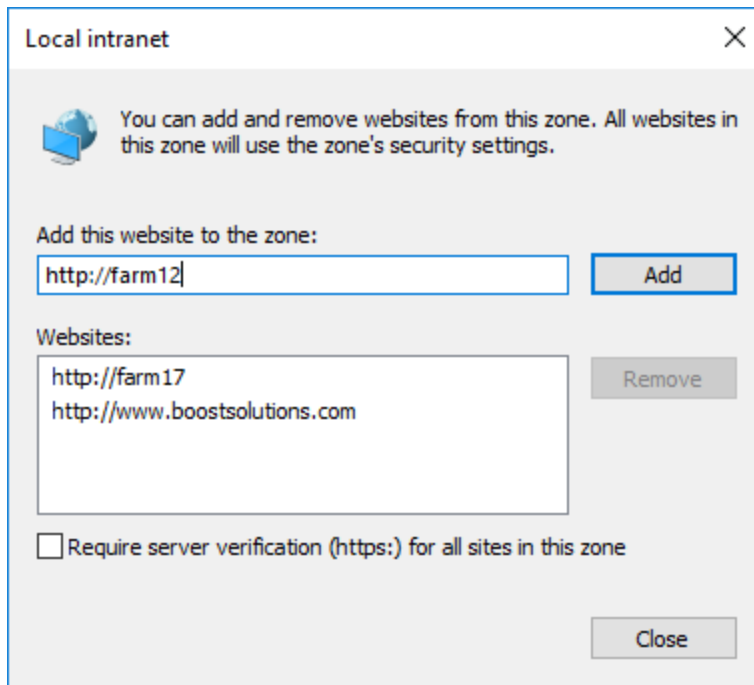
Local intranet

You can add and remove websites from this zone. All websites in this zone will use the zone's security settings.

Add this website to the zone:

http://farm12

Add

Websites:

http://farm17
http://www.boostsolutions.com

Remove

Require server verification (https:) for all sites in this zone

Close